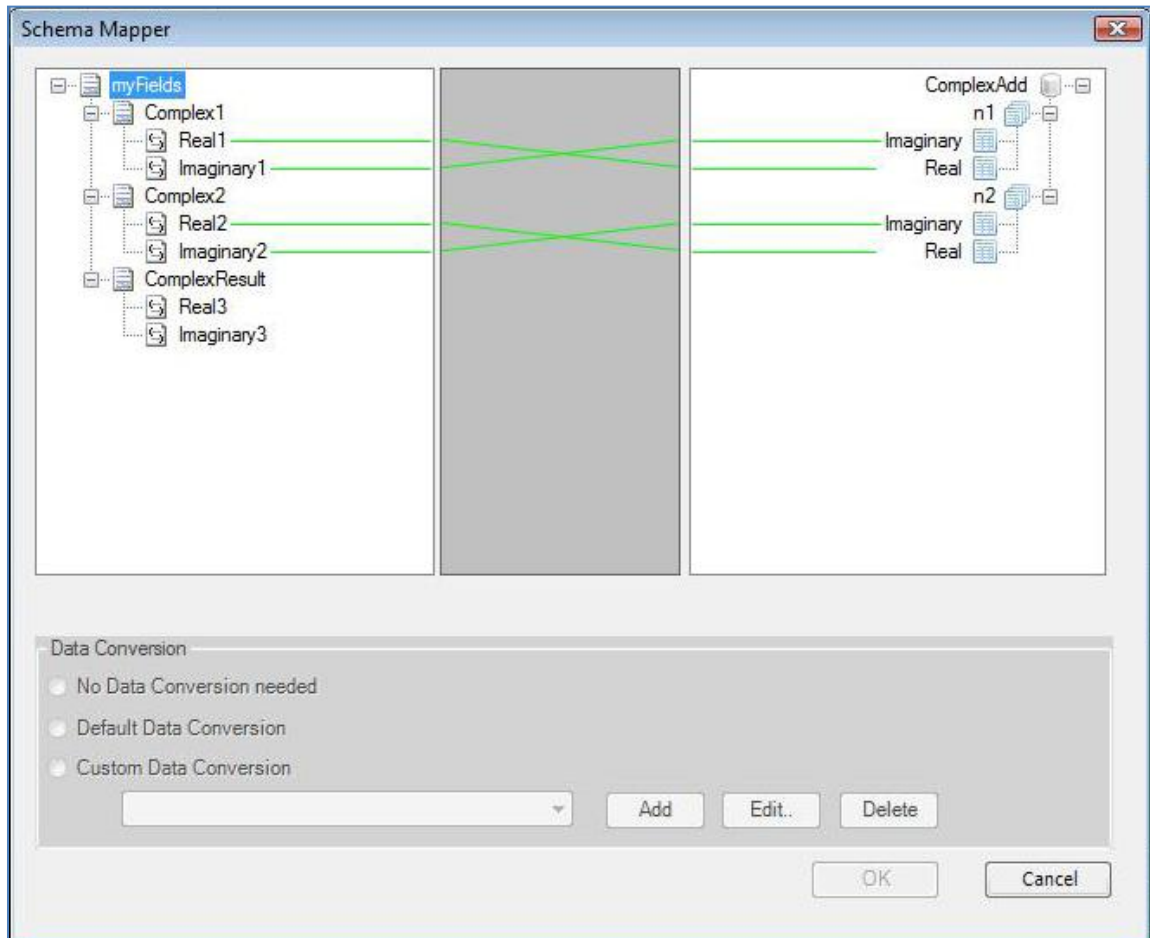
Schema Mapper

myFields
Complex1
Real1
Imaginary1
Complex2
Real2
Imaginary2
ComplexResult
Real3
Imaginary3

ComplexAdd
n1
Imaginary
Real
n2
Imaginary
Real

Data Conversion
No Data Conversion needed
Default Data Conversion
Custom Data Conversion

Add
Edit..
Delete

OK
Cancel